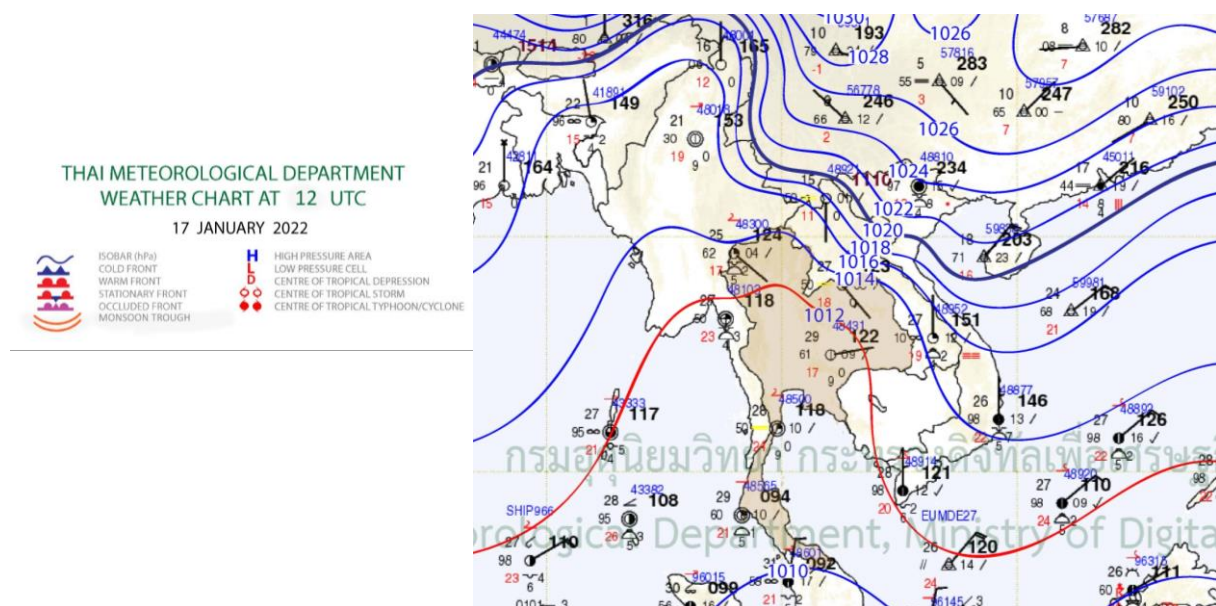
THAI METEOROLOGICAL DEPARTMENT
WEATHER CHART AT 12 UTC

17 JANUARY 2022

ISOBAR (hPa)
COLD FRONT
WARM FRONT
STATIONARY FRONT
OCCLUDED FRONT
MONSOON TROUGH

H HIGH PRESSURE AREA
L LOW PRESSURE CELL
D CENTRE OF TROPICAL DEPRESSION
CENTRE OF TROPICAL STORM
CENTRE OF TROPICAL TYPHOON/CYCLONE

1030 1026 1028 1026 1024 1022 1020 1018 1016 1014 1012 1010

1514 316 165 193 283 282 247 250 149 153 246 164 234 216 116 124 203 118 168 122 151 117 118 146 126 121 110 108 094 110 120 092 099 111

กรมอุตุนิยมวิทยา กระทรวงดิจิทัลเพื่อเศรษฐกิจ
Meteorological Department, Ministry of Digital

SHIP966
EUMDE27